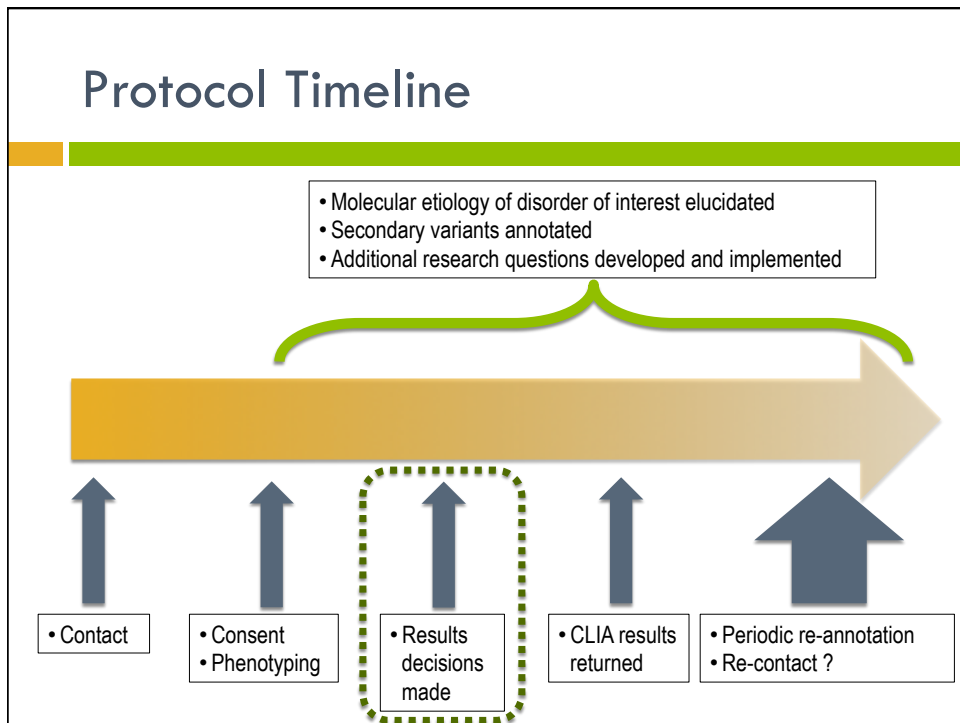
Protocol Timeline

• Molecular etiology of disorder of interest elucidated
• Secondary variants annotated
• Additional research questions developed and implemented

• Contact

• Consent
• Phenotyping

• Results decisions made

• CLIA results returned

• Periodic re-annotation
• Re-contact ?